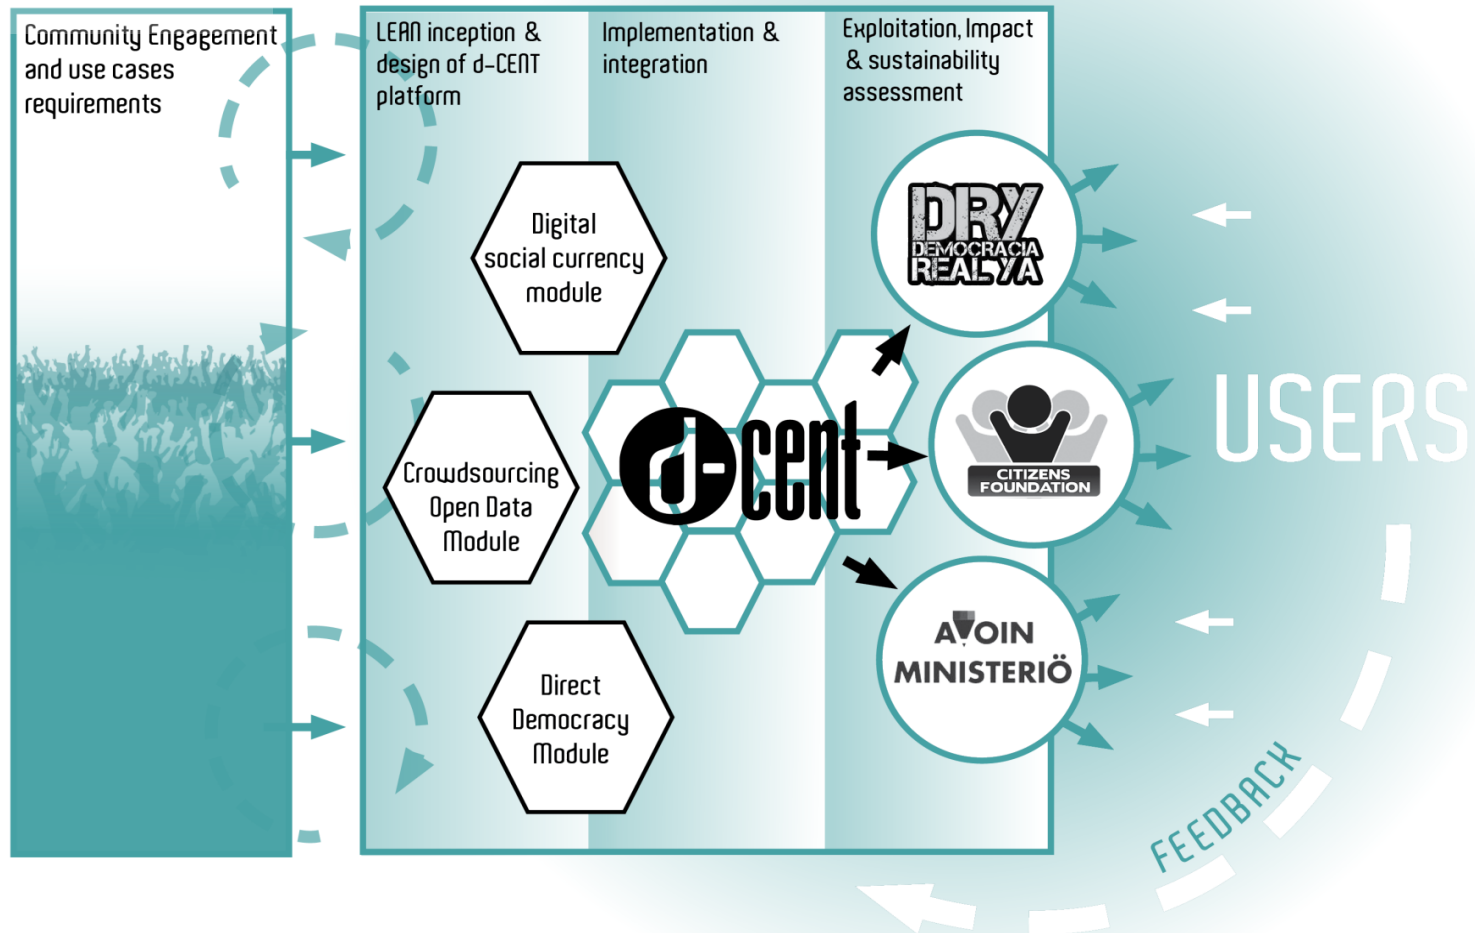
Community Engagement and use cases requirements

LEAN inception & design of d-CENT platform

Implementation & integration

Exploitation, Impact & sustainability assessment

Digital social currency module

Crowdsourcing Open Data Module

Direct Democracy Module

d-cent

DRY DEMOCRACIA REAL YA

CITIZENS FOUNDATION

AVOIN MINISTERIÖ

USERS

FEEDBACK